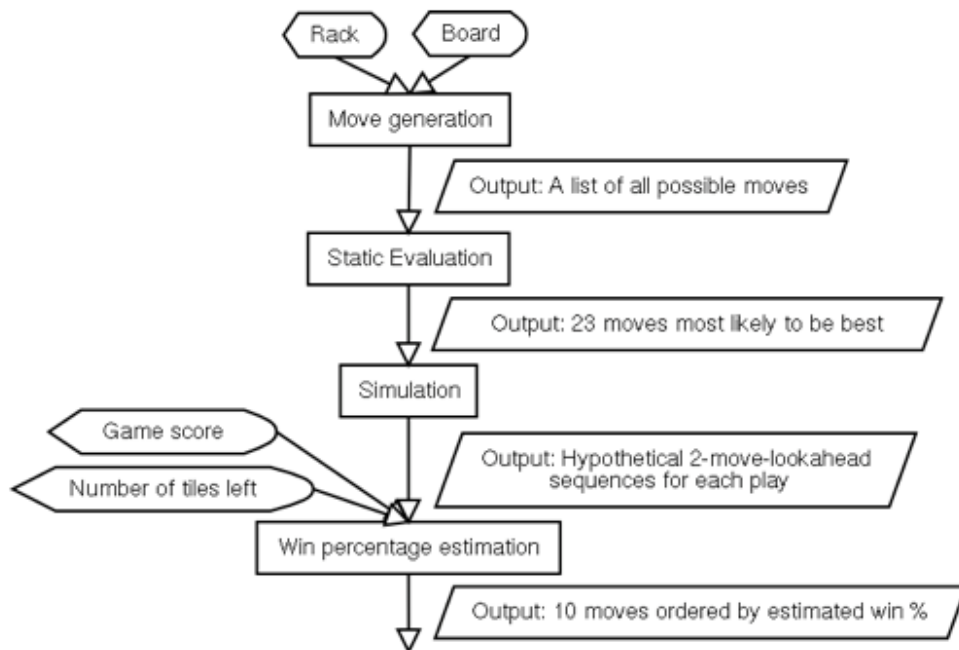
Rack

Board

Move generation

Output: A list of all possible moves

Static Evaluation

Output: 23 moves most likely to be best

Simulation

Game score

Number of tiles left

Output: Hypothetical 2-move-lookahead sequences for each play

Win percentage estimation

Output: 10 moves ordered by estimated win %